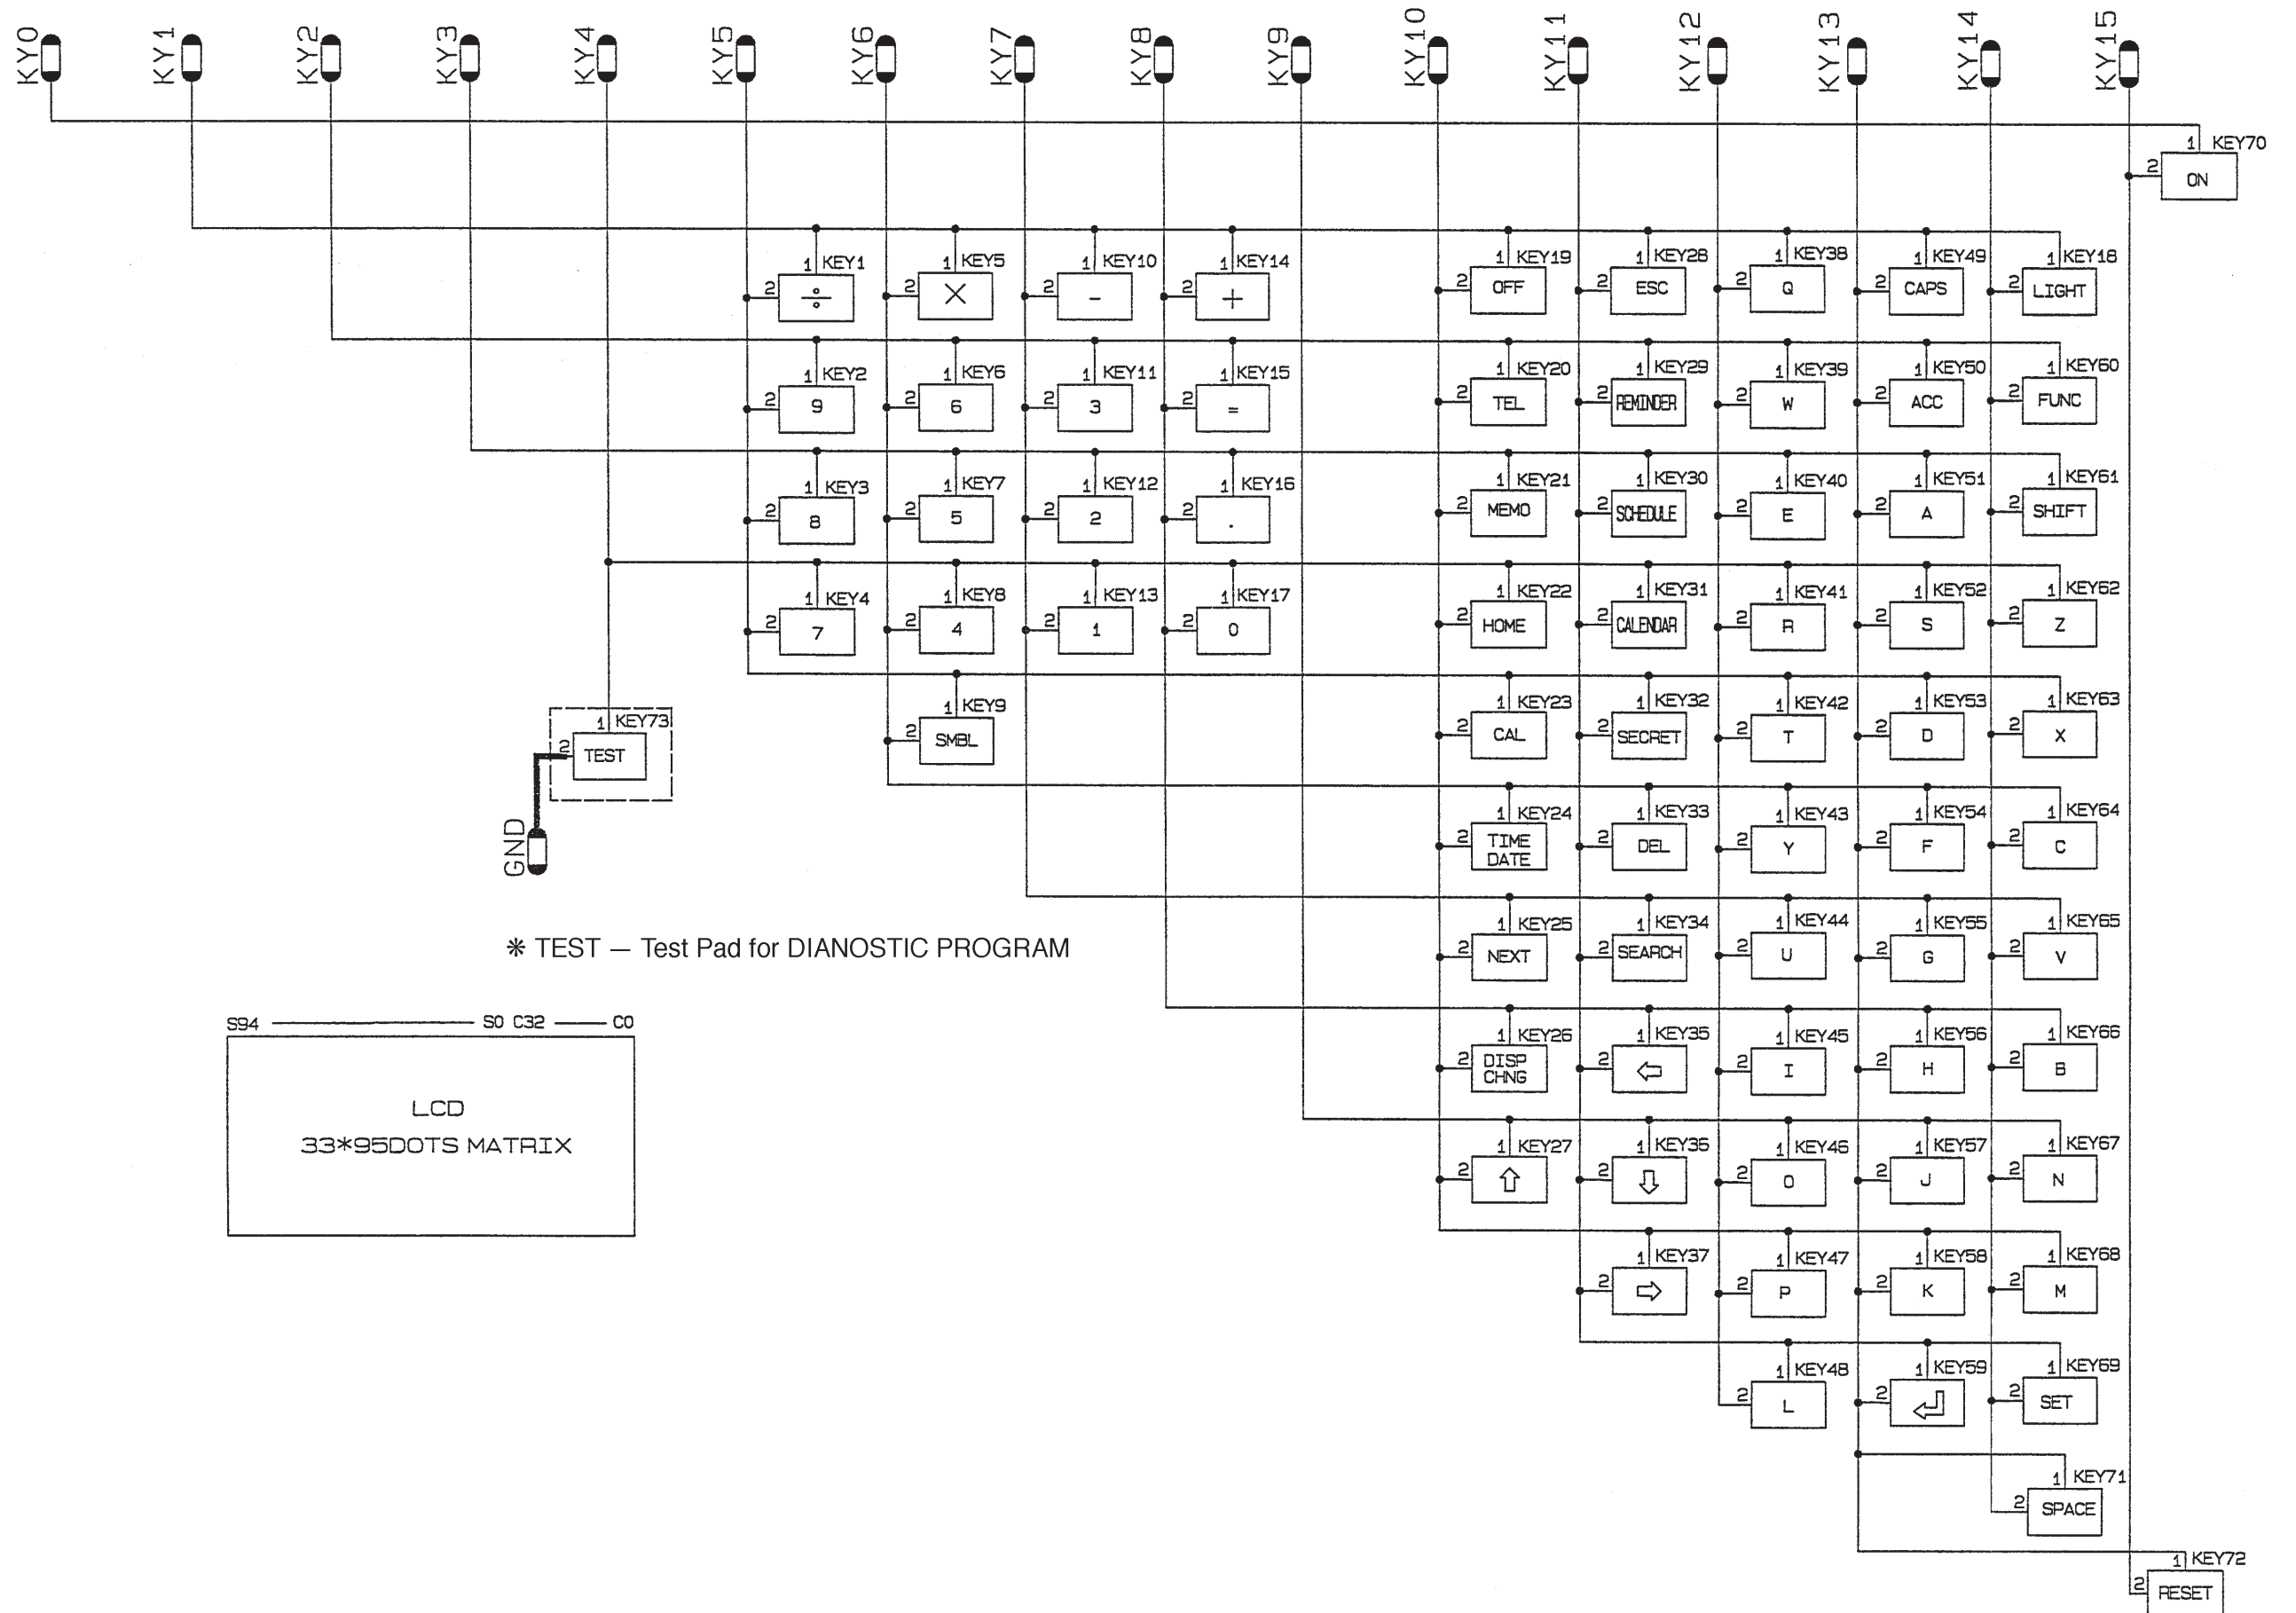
KY0 KY1 KY2 KY3 KY4 KY5 KY6 KY7 KY8 KY9 KY10 KY11 KY12 KY13 KY14 KY15

1 KEY70
2 ON

1 KEY1
2 ÷
1 KEY5
2 ×
1 KEY10
2 -
1 KEY14
2 +
1 KEY19
2 OFF
1 KEY28
2 ESC
1 KEY38
2 Q
1 KEY49
2 CAPS
1 KEY18
2 LIGHT

1 KEY2
2 9
1 KEY6
2 6
1 KEY11
2 3
1 KEY15
2 =
1 KEY20
2 TEL
1 KEY29
2 REMINDER
1 KEY39
2 W
1 KEY50
2 ACC
1 KEY60
2 FUNC

1 KEY3
2 8
1 KEY7
2 5
1 KEY12
2 2
1 KEY16
2 .
1 KEY21
2 MEMO
1 KEY30
2 SCHEDULE
1 KEY40
2 E
1 KEY51
2 A
1 KEY61
2 SHIFT

1 KEY4
2 7
1 KEY8
2 4
1 KEY13
2 1
1 KEY17
2 0
1 KEY22
2 HOME
1 KEY31
2 CALENDAR
1 KEY41
2 R
1 KEY52
2 S
1 KEY62
2 Z

1 KEY73
2 TEST
1 KEY9
2 SMBL
1 KEY23
2 CAL
1 KEY32
2 SECRET
1 KEY42
2 T
1 KEY53
2 D
1 KEY63
2 X

GND

1 KEY24
2 TIME DATE
1 KEY33
2 DEL
1 KEY43
2 Y
1 KEY54
2 F
1 KEY64
2 C

✻ TEST — Test Pad for DIANOSTIC PROGRAM

1 KEY25
2 NEXT
1 KEY34
2 SEARCH
1 KEY44
2 U
1 KEY55
2 G
1 KEY65
2 V

S94 S0 C32 C0

LCD
33*95DOTS MATRIX

1 KEY26
2 DISP CHNG
1 KEY35
2 ⇦
1 KEY45
2 I
1 KEY56
2 H
1 KEY66
2 B

1 KEY27
2 ⇧
1 KEY36
2 ⇩
1 KEY46
2 O
1 KEY57
2 J
1 KEY67
2 N

1 KEY37
2 ⇨
1 KEY47
2 P
1 KEY58
2 K
1 KEY68
2 M

1 KEY48
2 L
1 KEY59
2 ↵
1 KEY69
2 SET

1 KEY71
2 SPACE

1 KEY72
2 RESET